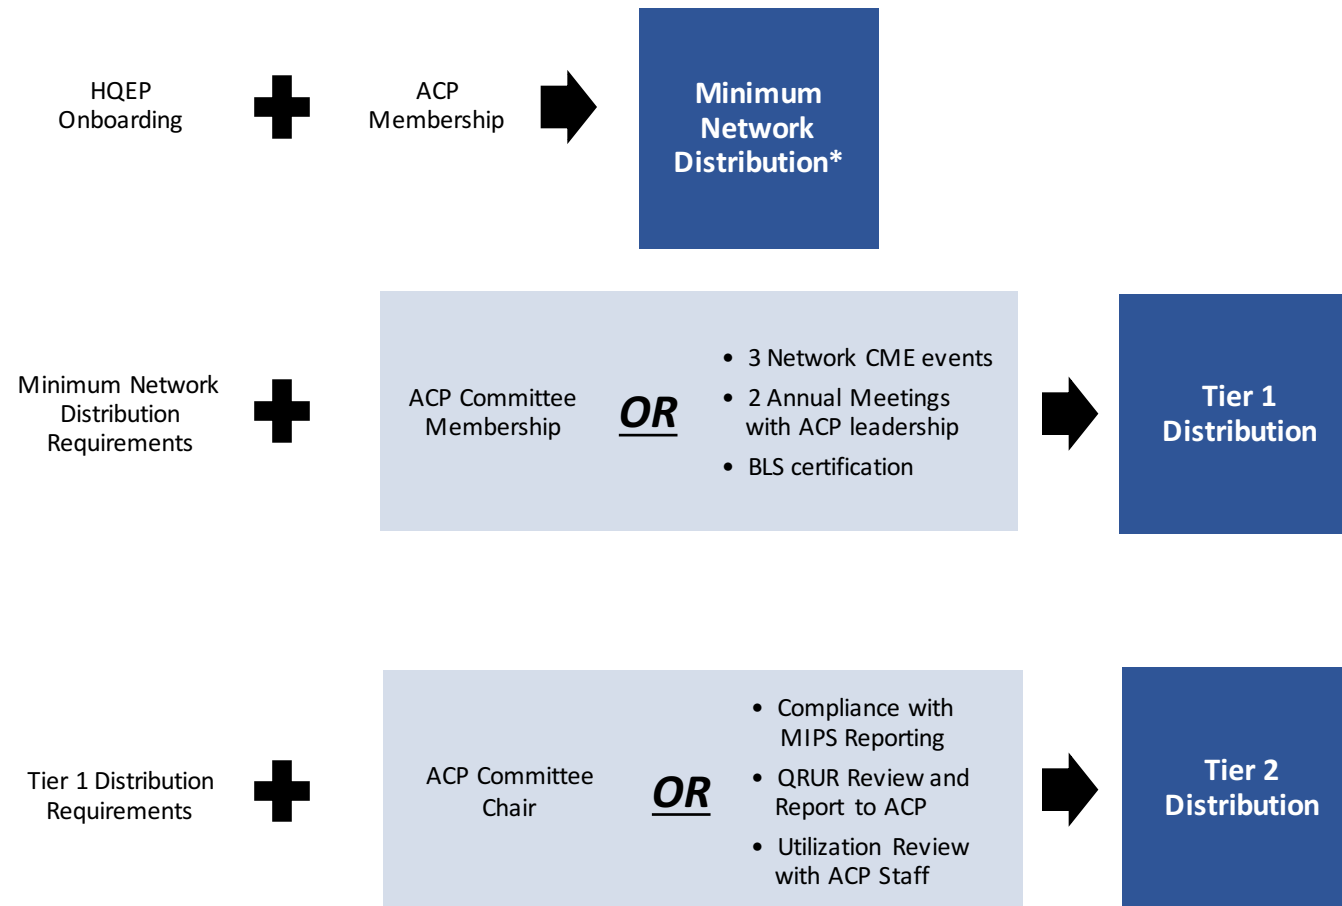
HQEP Onboarding

ACP Membership

Minimum Network Distribution*

Minimum Network Distribution Requirements

ACP Committee Membership

OR

- 3 Network CME events
- 2 Annual Meetings with ACP leadership
- BLS certification

Tier 1 Distribution

Tier 1 Distribution Requirements

ACP Committee Chair

OR

- Compliance with MIPS Reporting
- QRUR Review and Report to ACP
- Utilization Review with ACP Staff

Tier 2 Distribution